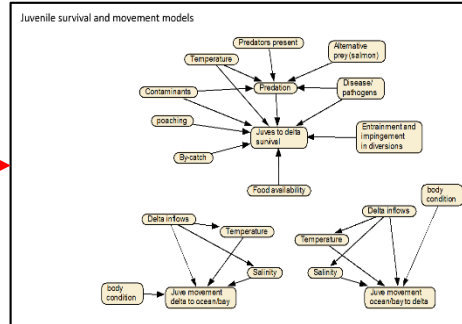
Juvenile survival and movement models

Predators present

Temperature

Alternative prey (salmon)

Contaminants

Predation

Disease/ pathogens

poaching

Juves to delta survival

Entrainment and impingement in diversions

By-catch

Food availability

Delta inflows

Temperature

Salinity

body condition

Juve movement delta to ocean/bay

body condition

Delta inflows

Temperature

Salinity

Juve movement ocean/bay to delta